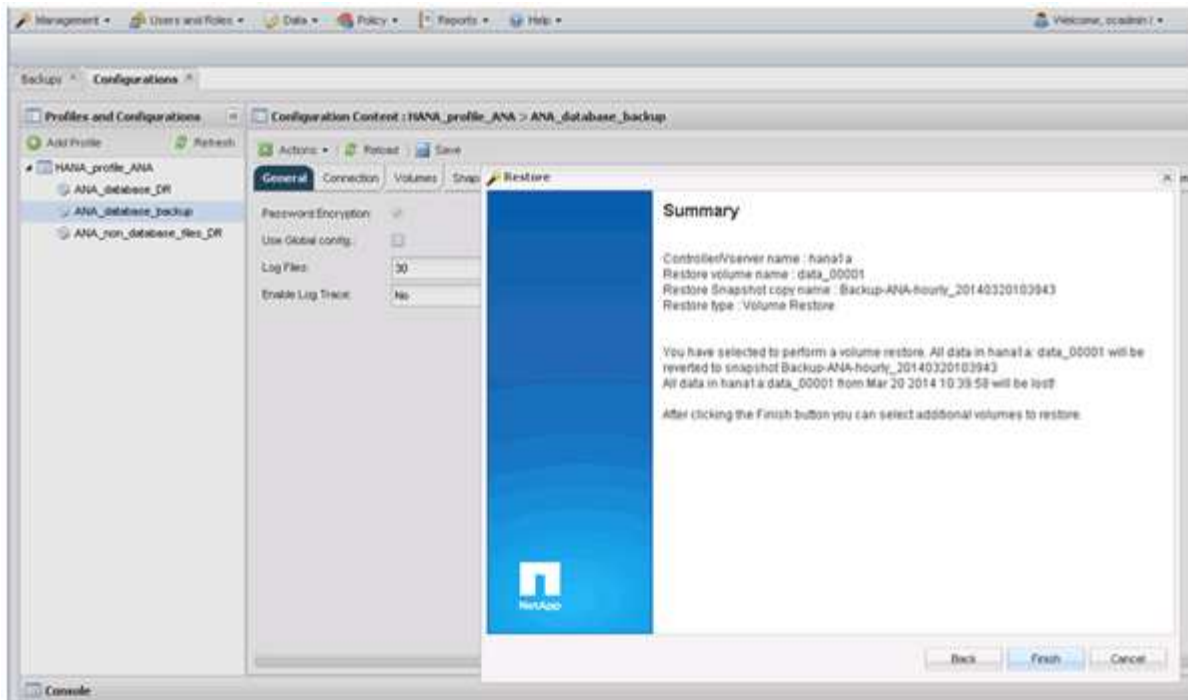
Management ▾ Users and Roles ▾ Data ▾ Policy ▾ Reports ▾ Help ▾ Welcome, ocadmin ▾

Backups Configurations

Profiles and Configurations

Add Profile Refresh

HANA_profile_ANA
ANA_database_DR
ANA_database_backup
ANA_non_database_files_DR

Configuration Content : HANA_profile_ANA > ANA_database_backup

Actions ▾ Reload Save

General Connection Volumes Snap

Password Encryption
Use Global config.
Log Files: 30
Enable Log Trace: No

Restore

Summary

Controller/Vserver name : hana1a
Restore volume name : data_00001
Restore Snapshot copy name : Backup-ANA-hourly_20140320103943
Restore type : Volume Restore

You have selected to perform a volume restore. All data in hana1a: data_00001 will be reverted to snapshot Backup-ANA-hourly_20140320103943
All data in hana1a:data_00001 from Mar 20 2014 10:39:58 will be lost!

After clicking the Finish button you can select additional volumes to restore.

NetApp

Back Finish Cancel

Console